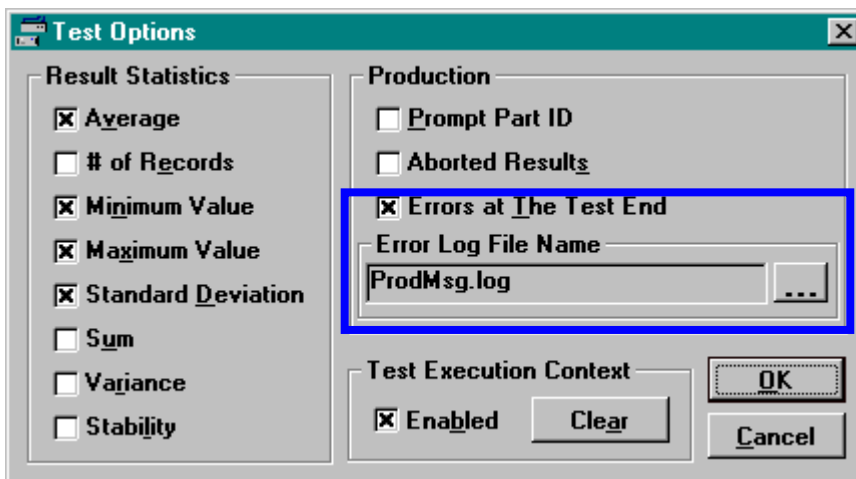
Test Options

Result Statistics

Average

# of Records

Minimum Value

Maximum Value

Standard Deviation

Sum

Variance

Stability

Production

Prompt Part ID

Aborted Results

Errors at The Test End

Error Log File Name

ProdMsg.log

...

Test Execution Context

Enabled

Clear

OK

Cancel